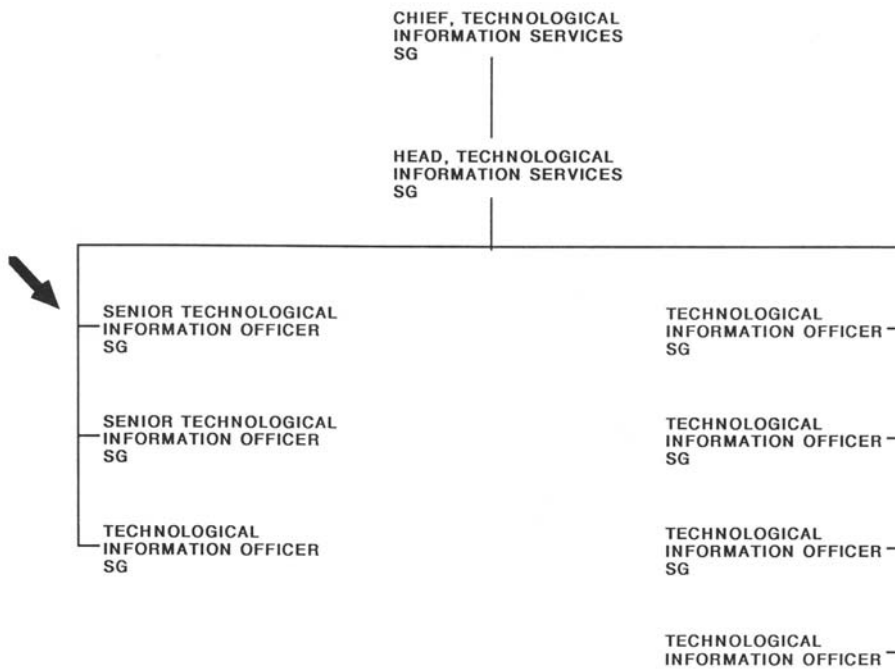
CHIEF, TECHNOLOGICAL INFORMATION SERVICES
SG

HEAD, TECHNOLOGICAL INFORMATION SERVICES
SG

SENIOR TECHNOLOGICAL INFORMATION OFFICER
SG

SENIOR TECHNOLOGICAL INFORMATION OFFICER
SG

TECHNOLOGICAL INFORMATION OFFICER
SG

TECHNOLOGICAL INFORMATION OFFICER
SG

TECHNOLOGICAL INFORMATION OFFICER
SG

TECHNOLOGICAL INFORMATION OFFICER
SG

TECHNOLOGICAL INFORMATION OFFICER